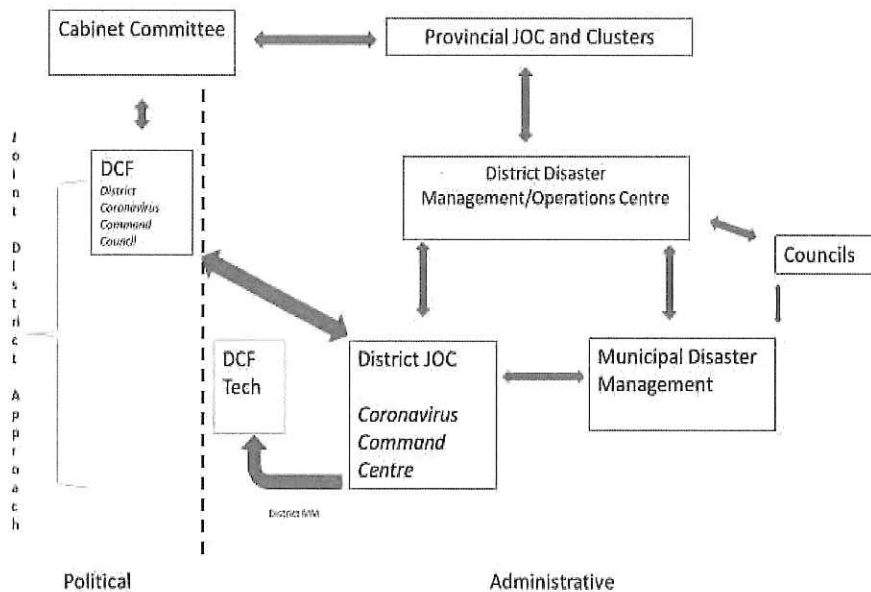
Cabinet Committee

Provincial JOC and Clusters

Joint District Approach

DCF
District Coronavirus Command Council

District Disaster Management/Operations Centre

Councils

DCF Tech

District JOC

Coronavirus Command Centre

Municipal Disaster Management

District MM

Political

Administrative